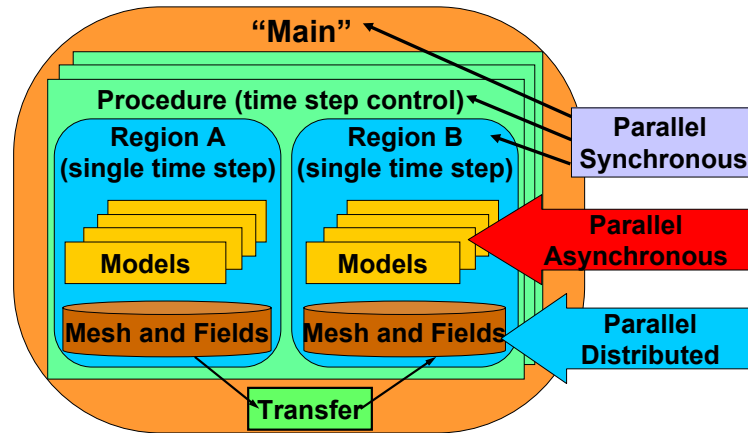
"Main"

Procedure (time step control)

Region A (single time step)

Region B (single time step)

Models

Models

Mesh and Fields

Mesh and Fields

Transfer

Parallel Synchronous

Parallel Asynchronous

Parallel Distributed